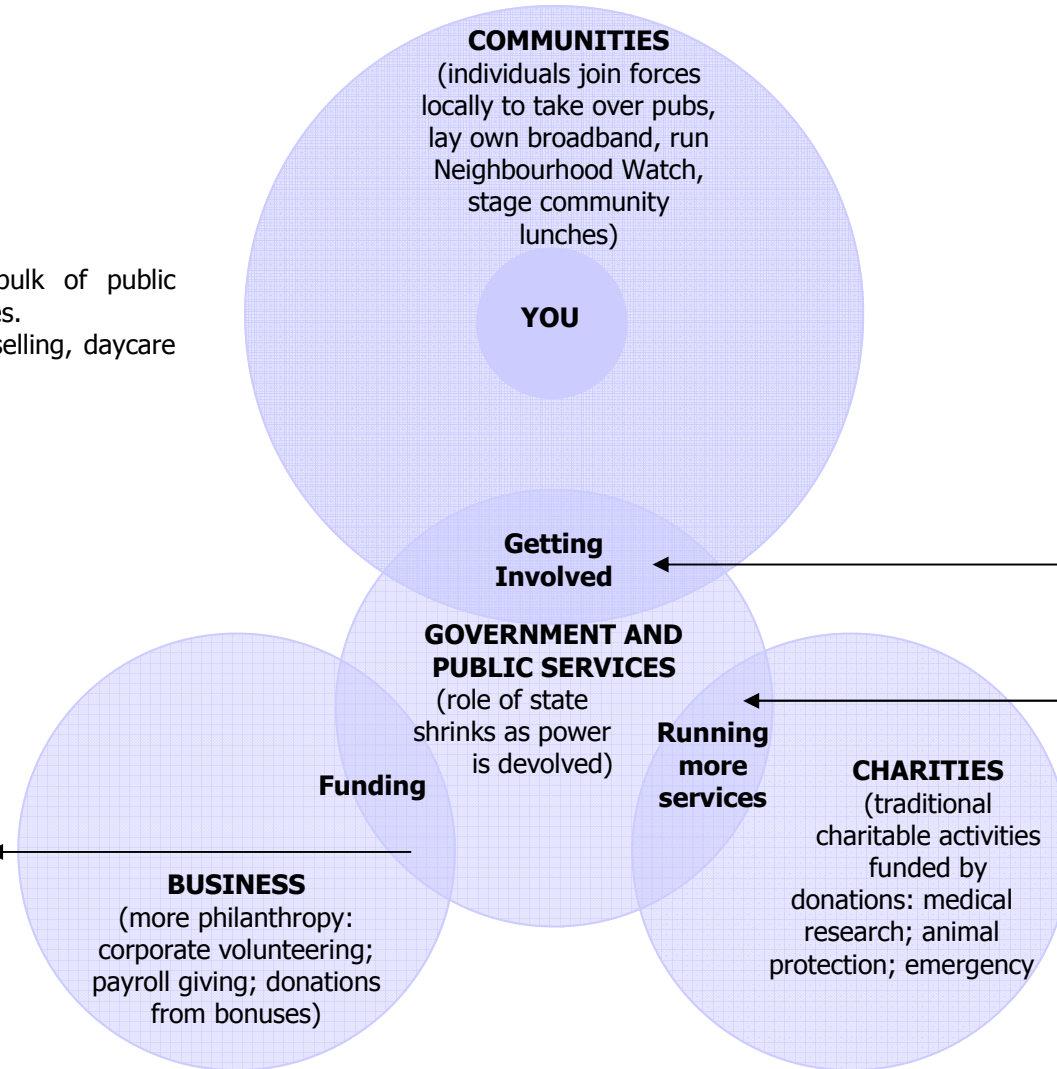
COMMUNITIES
(individuals join forces locally to take over pubs, lay own broadband, run Neighbourhood Watch, stage community lunches)

YOU

bulk of public es.

selling, daycare

Getting Involved

GOVERNMENT AND PUBLIC SERVICES
(role of state shrinks as power is devolved)

Funding

Running more services

CHARITIES
(traditional charitable activities funded by donations: medical research; animal protection; emergency

BUSINESS
(more philanthropy: corporate volunteering; payroll giving; donations from bonuses)